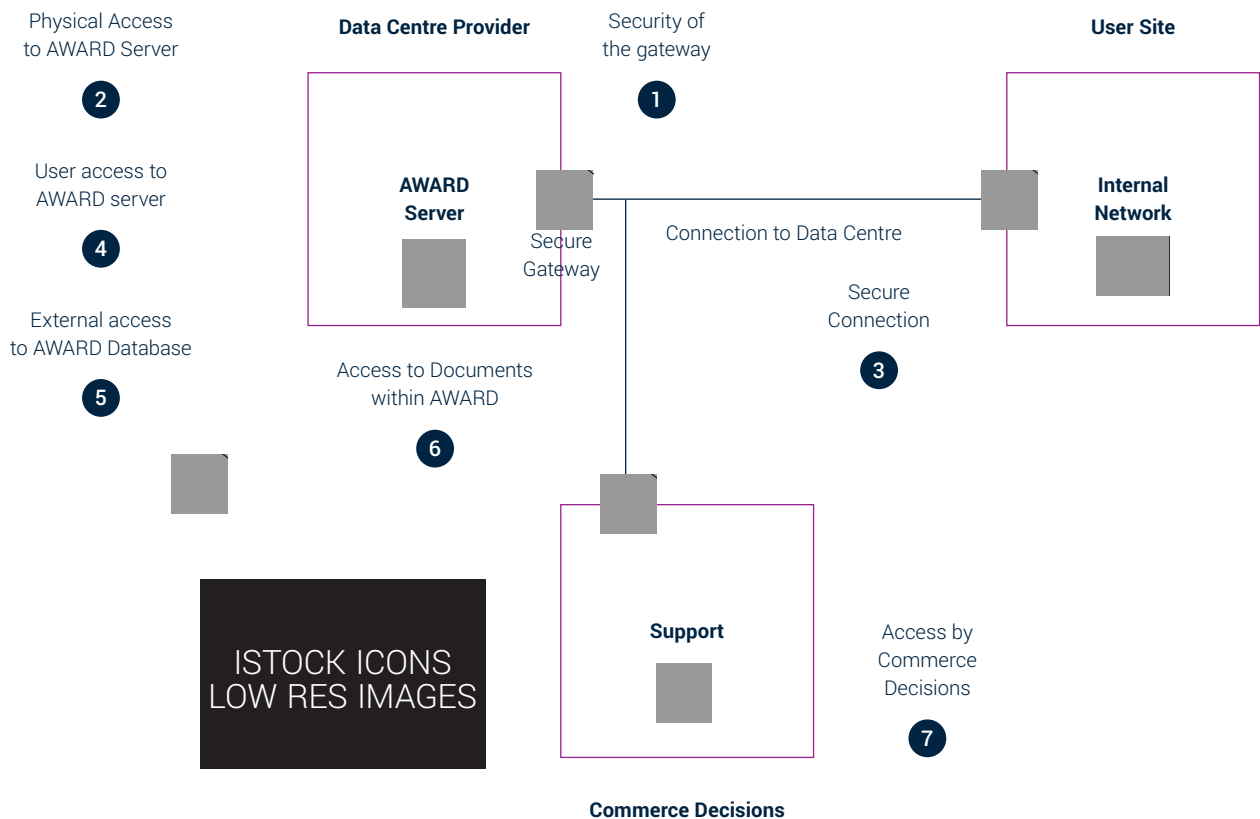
Physical Access to AWARD Server

2

Data Centre Provider

Security of the gateway

1

User Site

User access to AWARD server

4

AWARD Server

Secure Gateway

Connection to Data Centre

Internal Network

External access to AWARD Database

5

Secure Connection

3

Access to Documents within AWARD

6

ISTOCK ICONS LOW RES IMAGES

Support

Access by Commerce Decisions

7

Commerce Decisions